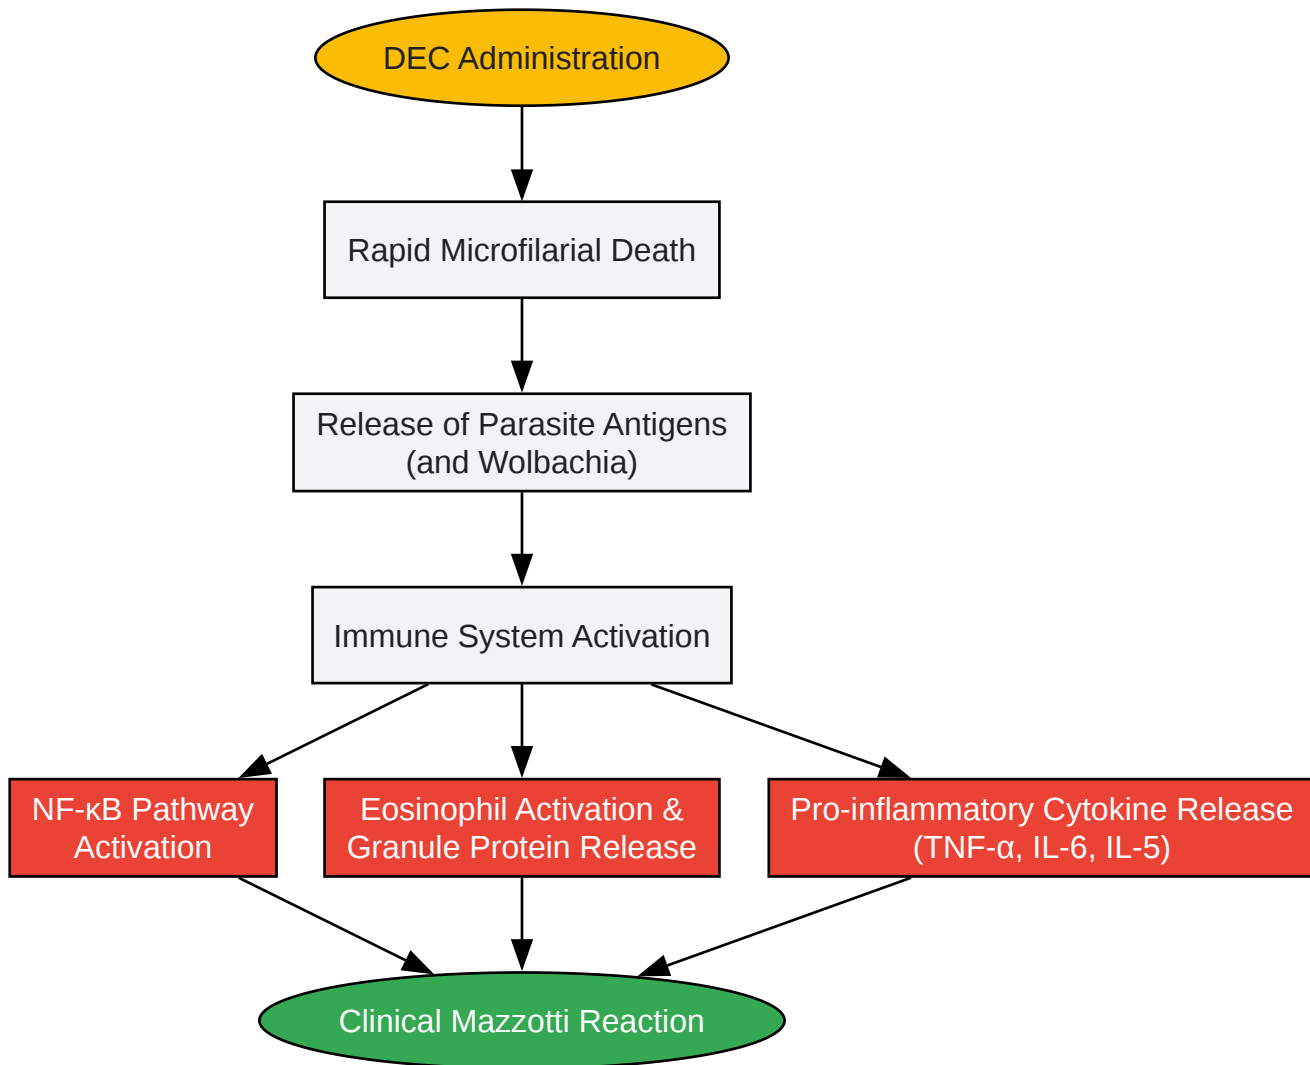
DEC Administration

Rapid Microfilarial Death

Release of Parasite Antigens (and Wolbachia)

Immune System Activation

NF-κB Pathway Activation

Eosinophil Activation & Granule Protein Release

Pro-inflammatory Cytokine Release (TNF-α, IL-6, IL-5)

Clinical Mazzotti Reaction